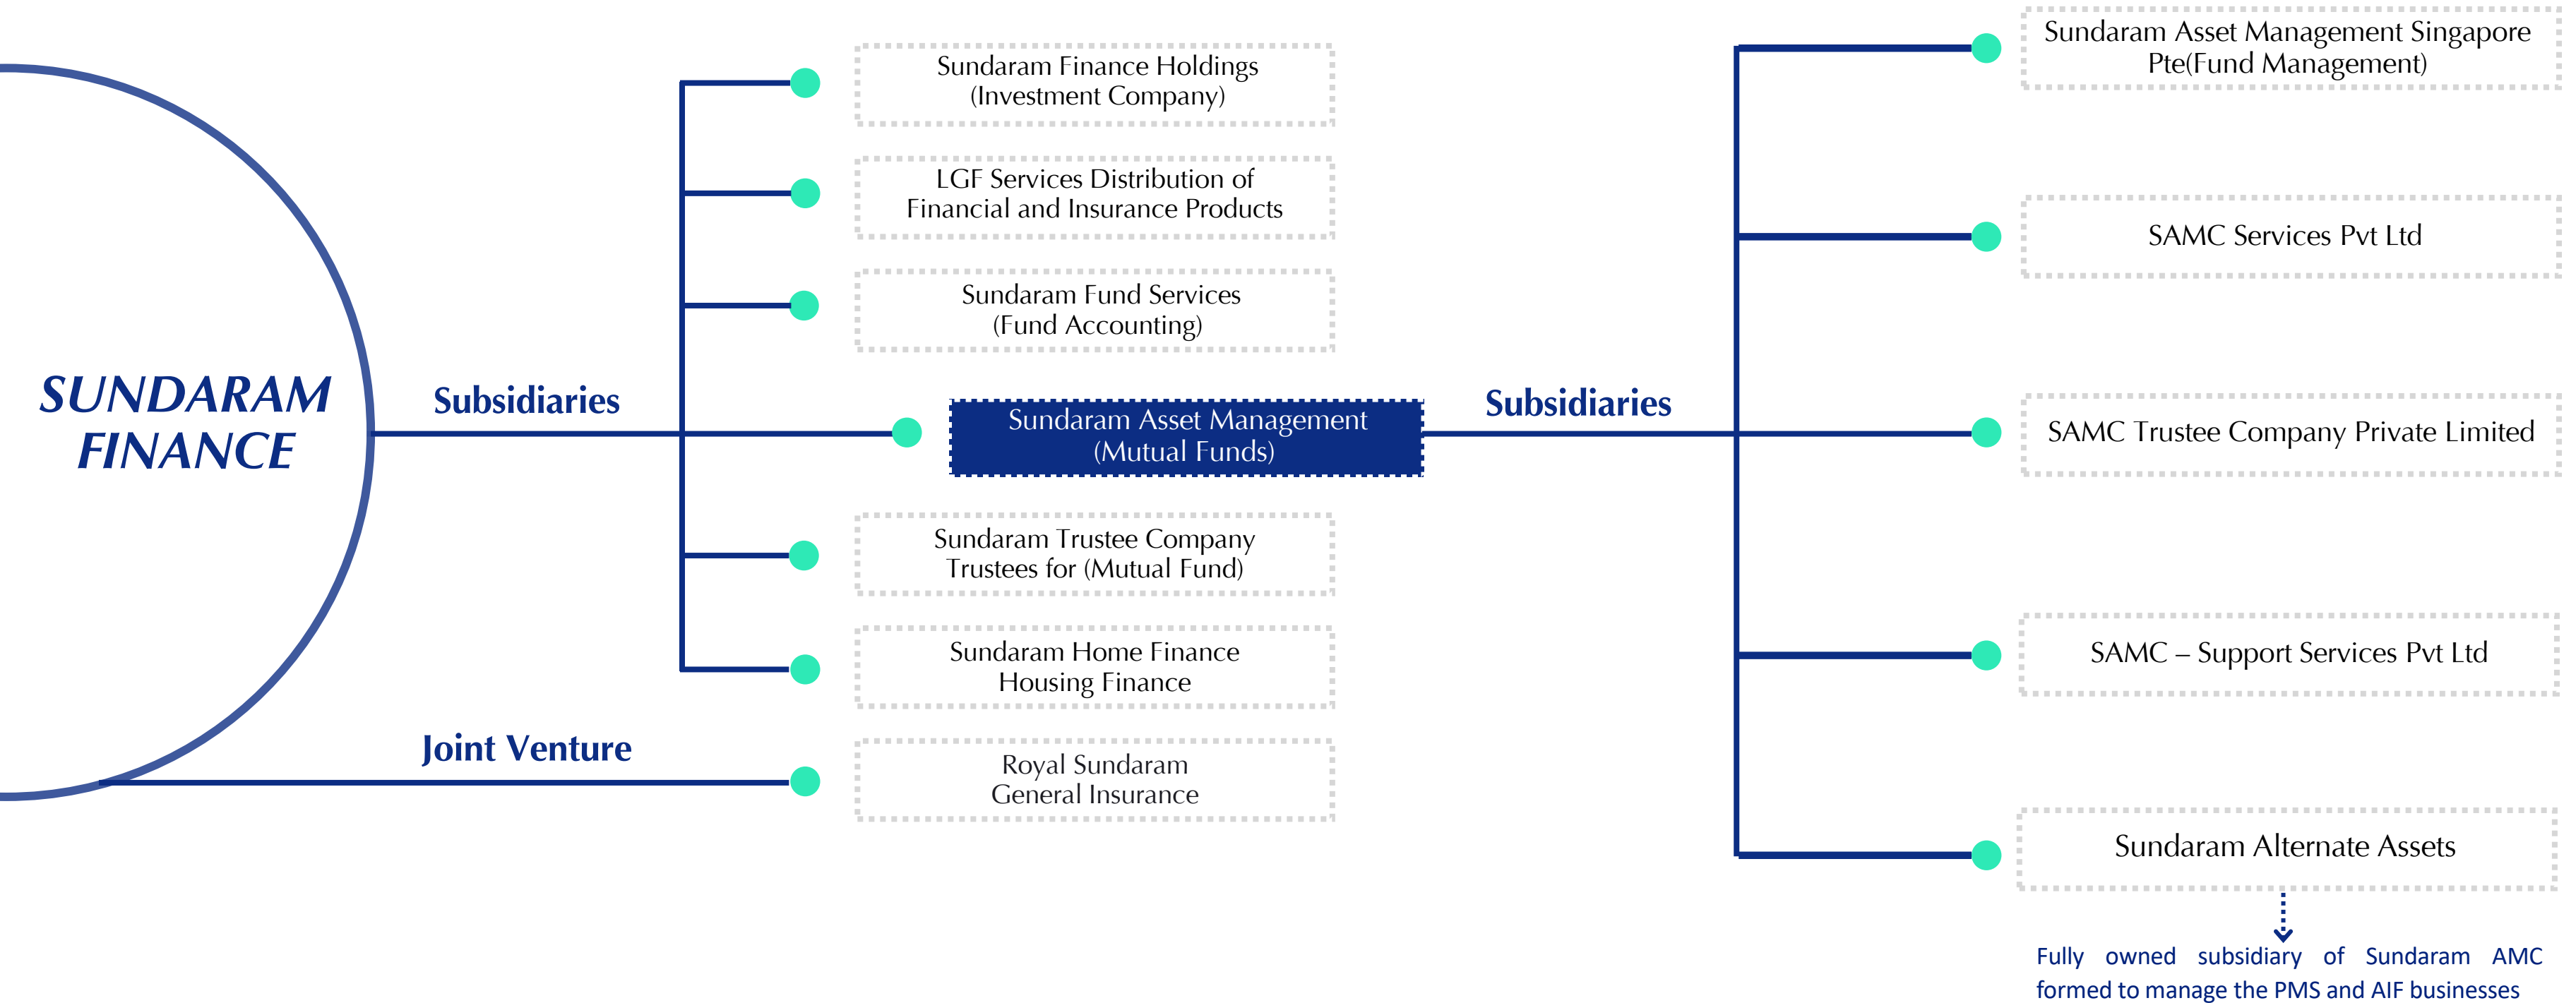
SUNDARAM FINANCE

Subsidiaries

Sundaram Finance Holdings (Investment Company)

LGF Services Distribution of Financial and Insurance Products

Sundaram Fund Services (Fund Accounting)

Sundaram Asset Management (Mutual Funds)

Sundaram Trustee Company Trustees for (Mutual Fund)

Sundaram Home Finance Housing Finance

Joint Venture

Royal Sundaram General Insurance

Subsidiaries

Sundaram Asset Management Singapore Pte(Fund Management)

SAMC Services Pvt Ltd

SAMC Trustee Company Private Limited

SAMC – Support Services Pvt Ltd

Sundaram Alternate Assets

Fully owned subsidiary of Sundaram AMC formed to manage the PMS and AIF businesses